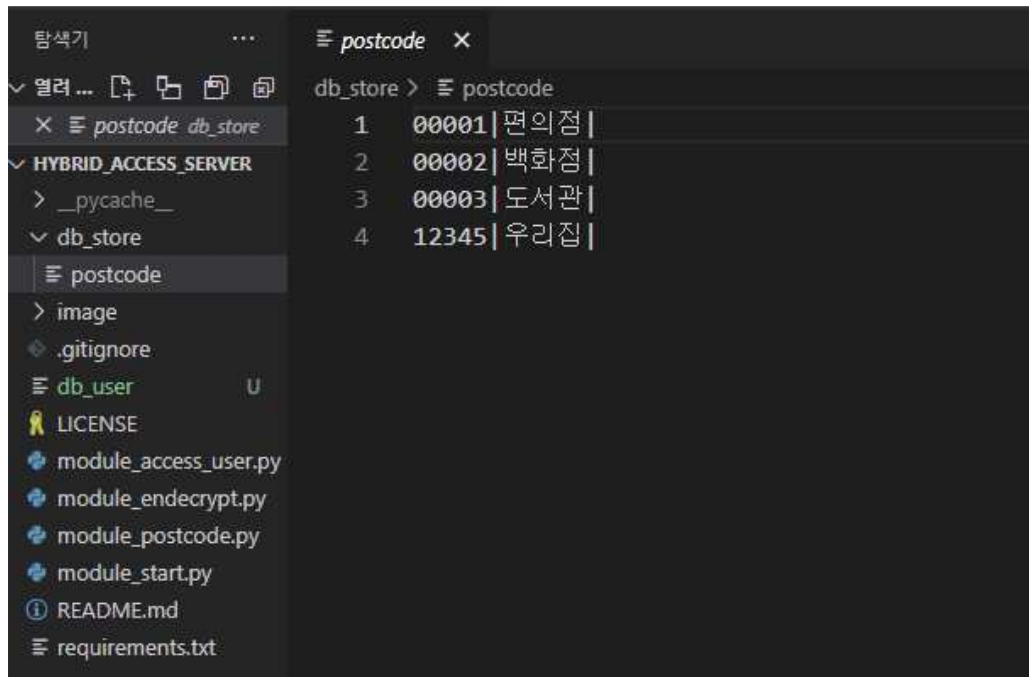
탐색기 ···

열려 ...

× postcode db_store

HYBRID_ACCESS_SERVER

> __pycache__

db_store

postcode

> image

.gitignore

db_user U

LICENSE

module_access_user.py

module_endecrypt.py

module_postcode.py

module_start.py

README.md

requirements.txt

postcode ×

db_store > postcode

1 00001|편의점|
2 00002|백화점|
3 00003|도서관|
4 12345|우리집|